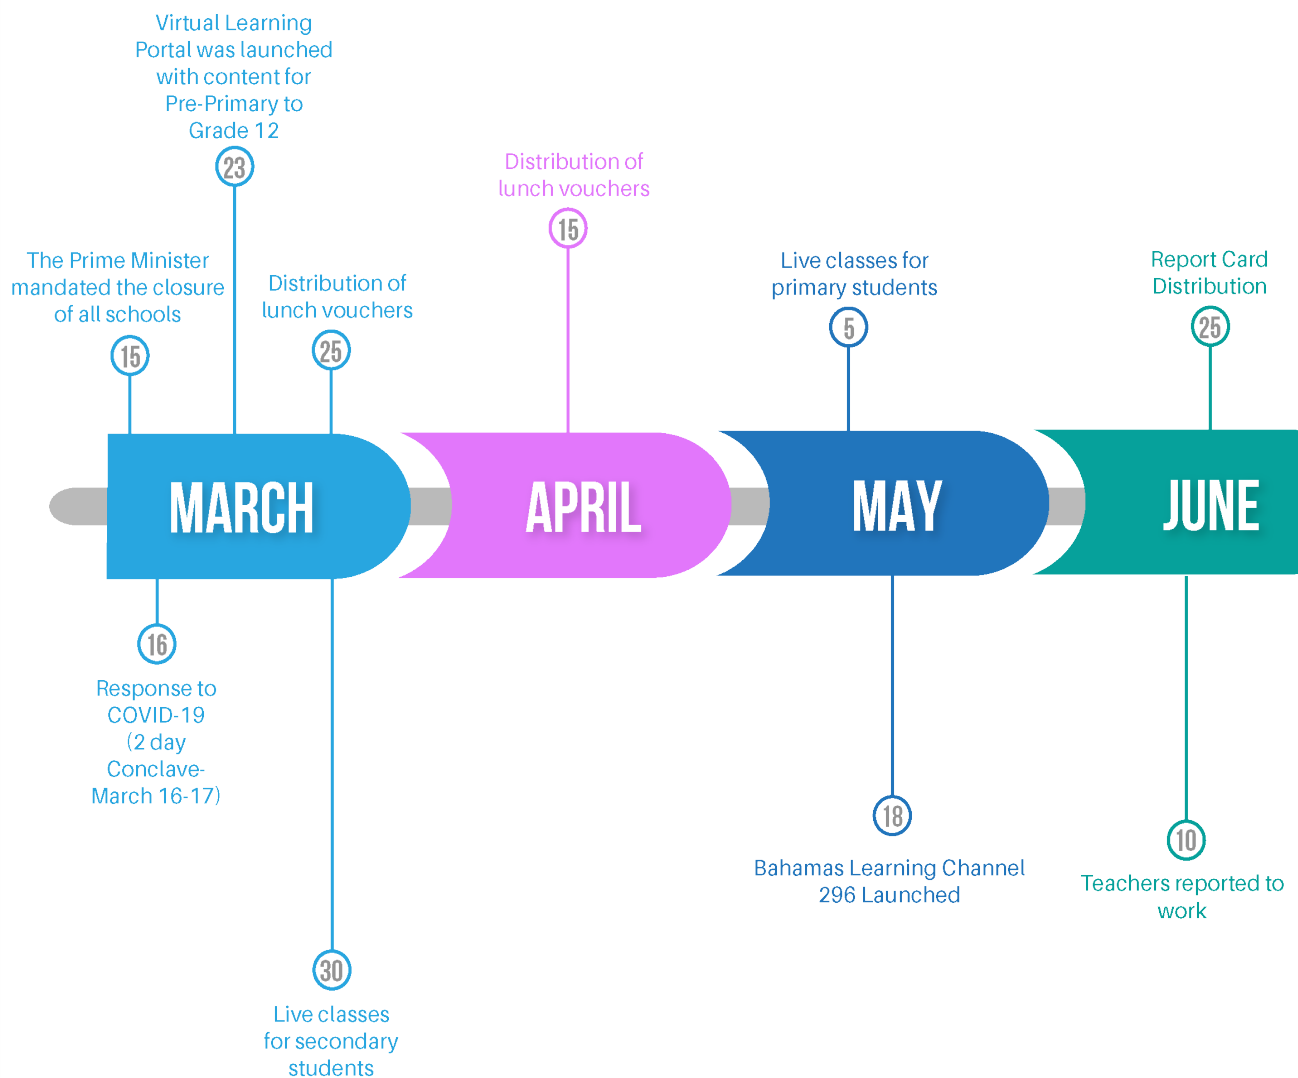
Virtual Learning Portal was launched with content for Pre-Primary to Grade 12

23

The Prime Minister mandated the closure of all schools

15

Distribution of lunch vouchers

25

Distribution of lunch vouchers

15

Live classes for primary students

5

Report Card Distribution

25

MARCH

APRIL

MAY

JUNE

16

Response to COVID-19 (2 day Conclave- March 16-17)

30

Live classes for secondary students

18

Bahamas Learning Channel 296 Launched

10

Teachers reported to work